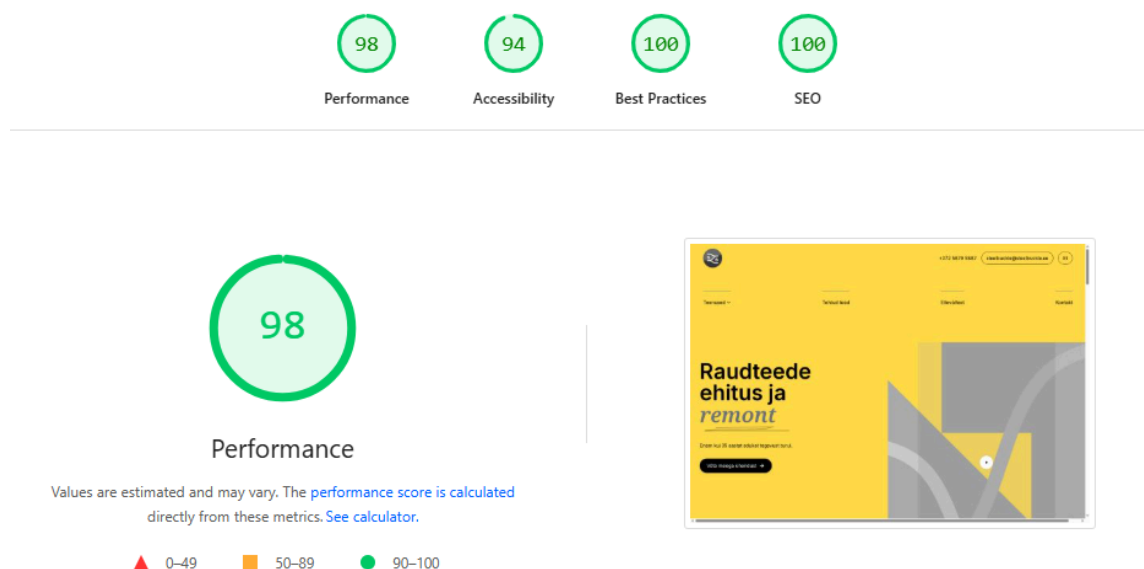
98
Performance

94
Accessibility

100
Best Practices

100
SEO

98

Performance

Values are estimated and may vary. The performance score is calculated directly from these metrics. See calculator.

0–49 50–89 90–100

Raudteede ehitus ja remont